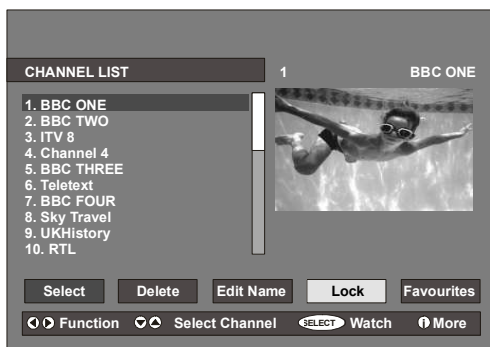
CHANNEL LIST

1 BBC ONE

1. BBC ONE
2. BBC TWO
3. ITV 8
4. Channel 4
5. BBC THREE
6. Teletext
7. BBC FOUR
8. Sky Travel
9. UKHistory
10. RTL

Select Delete Edit Name Lock Favourites

Function Select Channel SELECT Watch More